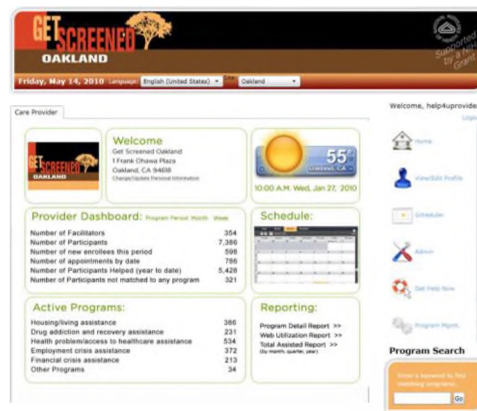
GET SCREENED OAKLAND

Supported by a NIH Grant

Friday, May 14, 2010 Language: English (United States) City: Oakland

Care Provider

Welcome, help4uprovide
Logo

GET SCREENED OAKLAND

Welcome
Get Screened Oakland
1 Frank Ohowa Plaza
Oakland, CA 94608
Change/Update Personal Information

55°
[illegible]

10:00 A.M. Wed, Jan 27, 2010

Home

View/Edit Profile

Scheduler

Admin

Get Help Now

Program Mgmt.

Provider Dashboard: Program Period: Month Week

| | |
|---|---|
| Number of Facilitators | 354 |
| Number of Participants | 7,386 |
| Number of new enrollees this period | 598 |
| Number of appointments by date | 786 |
| Number of Participants Helped (year to date) | 5,428 |
| Number of Participants not matched to any program | 321 |

Schedule:

Active Programs:

| | |
|---|---|
| Housing/living assistance | 386 |
| Drug addiction and recovery assistance | 231 |
| Health problem/access to healthcare assistance | 534 |
| Employment crisis assistance | 372 |
| Financial crisis assistance | 213 |
| Other Programs | 34 |

Reporting:
Program Detail Report >>
Web Utilization Report >>
Total Assisted Report >>
(by month, quarter, year)

Program Search
Enter keyword to find matching program
Go